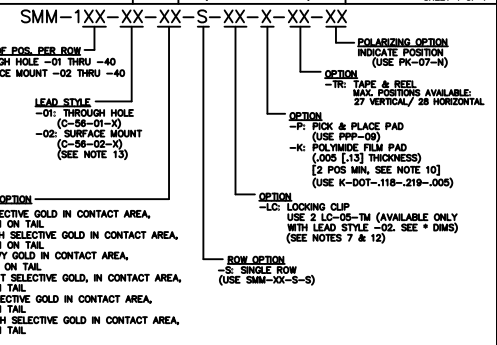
SMM–1XX–XX–XX–S–XX–X–XX–XX

F POS. PER ROW
GH HOLE –01 THRU –40
CE MOUNT –02 THRU –40

LEAD STYLE
–01: THROUGH HOLE (C–56–01–X)
–02: SURFACE MOUNT (C–56–02–X) (SEE NOTE 13)

OPTION
LECTIVE GOLD IN CONTACT AREA,
N ON TAIL
H SELECTIVE GOLD IN CONTACT AREA,
N ON TAIL
VY GOLD IN CONTACT AREA,
ON TAIL
T SELECTIVE GOLD, IN CONTACT AREA,
N TAIL
LECTIVE GOLD IN CONTACT AREA,
N TAIL
H SELECTIVE GOLD IN CONTACT AREA,
N TAIL

ROW OPTION
–S: SINGLE ROW
(USE SMM–XX–X–S–S)

OPTION
–LC: LOCKING CLIP
USE 2 LC–05–TM (AVAILABLE ONLY WITH LEAD STYLE –02. SEE * DIMS)
(SEE NOTES 7 & 12)

OPTION
–P: PICK & PLACE PAD
(USE PPP–09)
–K: POLYIMIDE FILM PAD
(.005 [.13] THICKNESS)
[2 POS MIN, SEE NOTE 10]
(USE K–DOT–.118–.219–.005)

OPTION
–TR: TAPE & REEL
MAX. POSITIONS AVAILABLE:
27 VERTICAL/ 28 HORIZONTAL

POLARIZING OPTION
INDICATE POSITION
(USE PK–07–N)